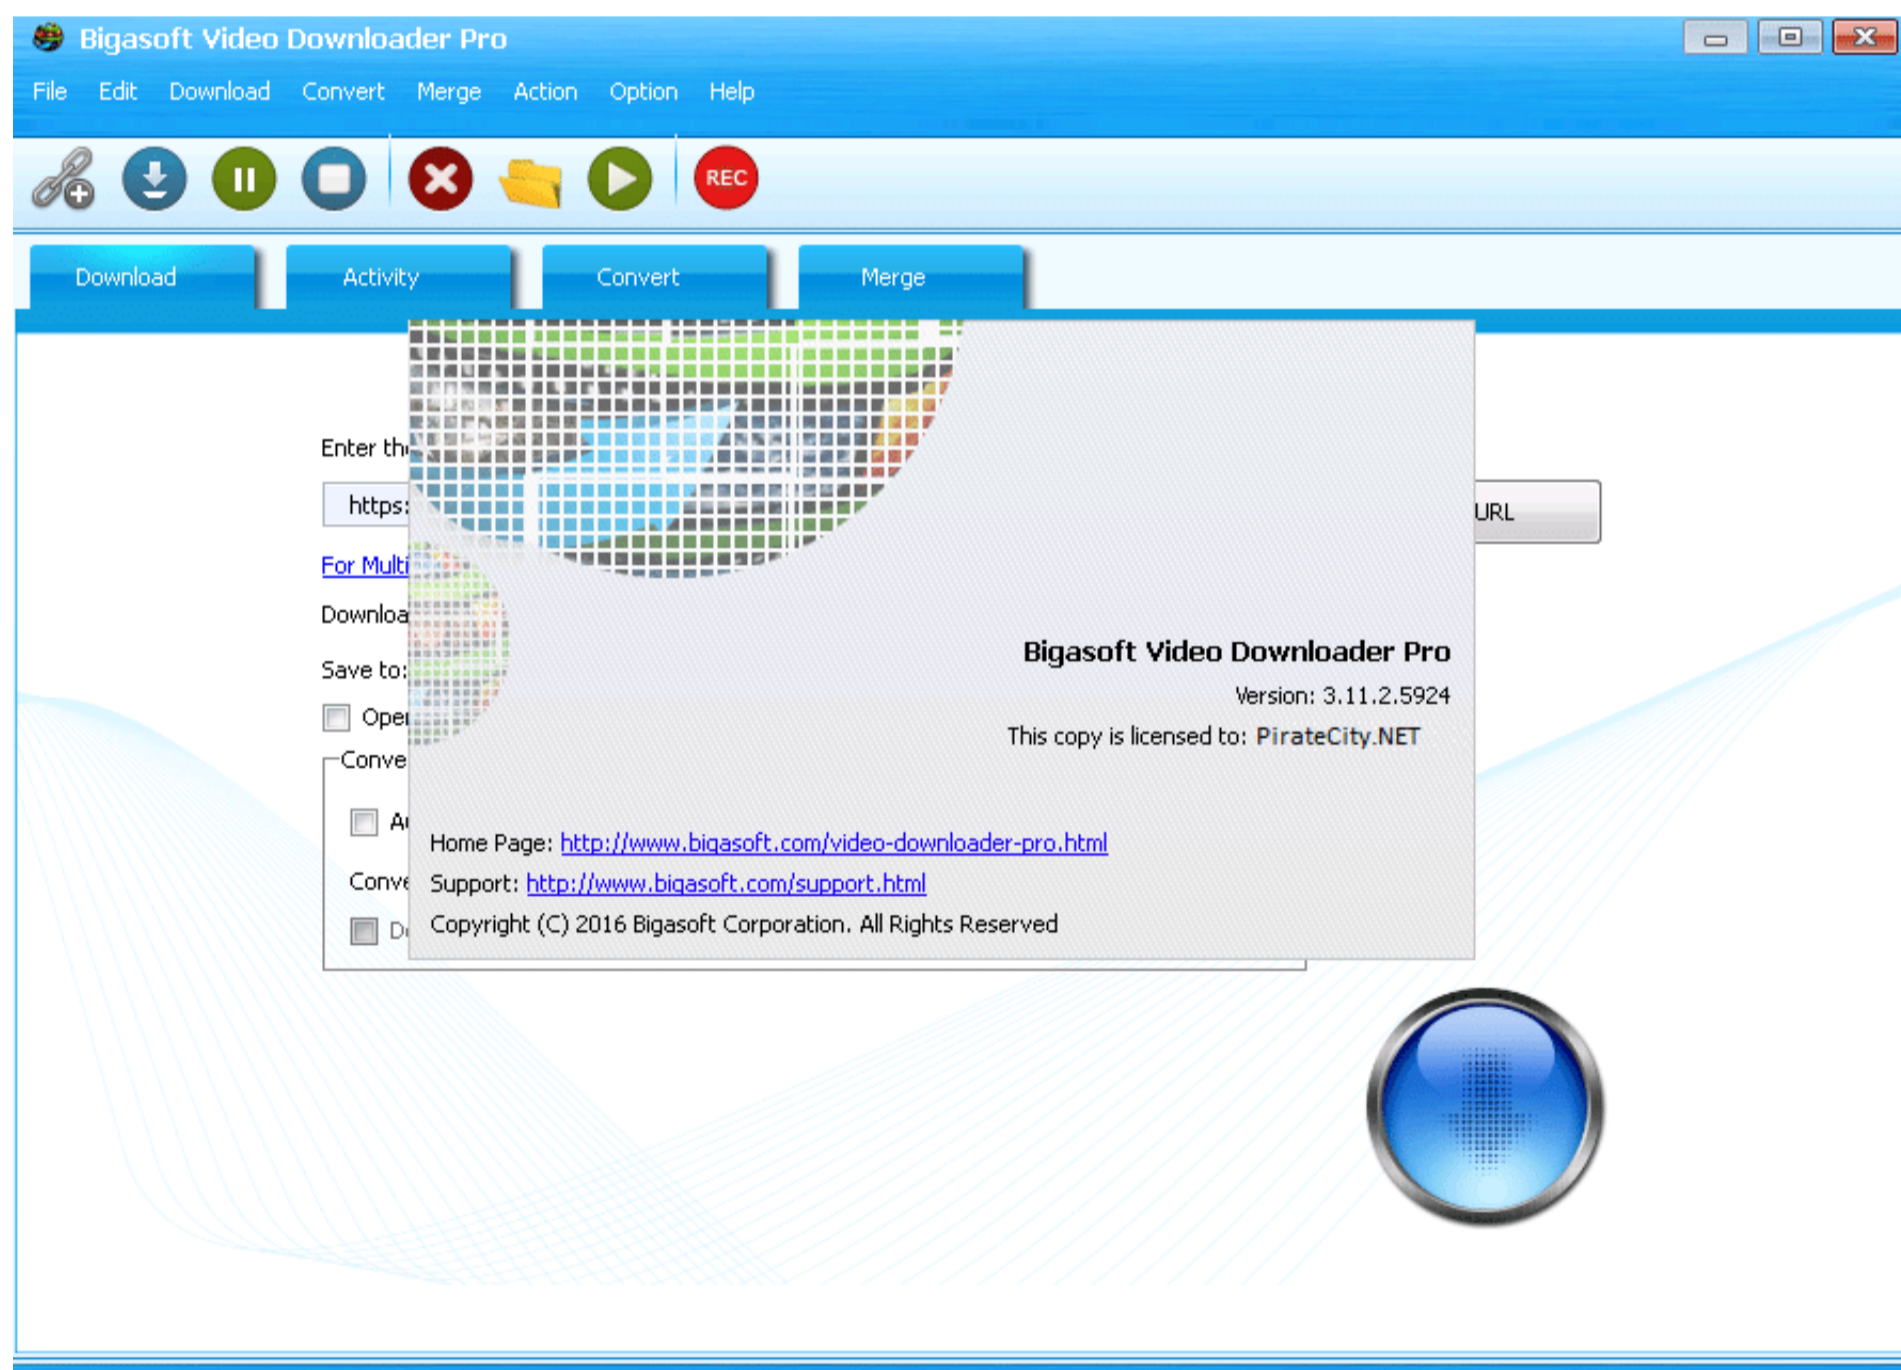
Bigasoft Video Downloader Pro

File Edit Download Convert Merge Action Option Help

REC

Download Activity Convert Merge

Enter th

https:

URL

For Multi

Downloa

Save to:

Oper

Conve

A

Conve

D

Bigasoft Video Downloader Pro

Version: 3.11.2.5924

This copy is licensed to: PirateCity.NET

Home Page: http://www.bigasoft.com/video-downloader-pro.html

Support: http://www.bigasoft.com/support.html

Copyright (C) 2016 Bigasoft Corporation. All Rights Reserved